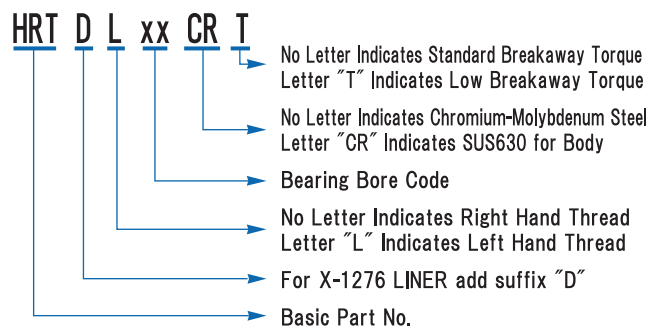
HRT D L xx CR T

No Letter Indicates Standard Breakaway Torque
Letter "T" Indicates Low Breakaway Torque

No Letter Indicates Chromium-Molybdenum Steel
Letter "CR" Indicates SUS630 for Body

Bearing Bore Code

No Letter Indicates Right Hand Thread
Letter "L" Indicates Left Hand Thread

For X-1276 LINER add suffix "D"

Basic Part No.